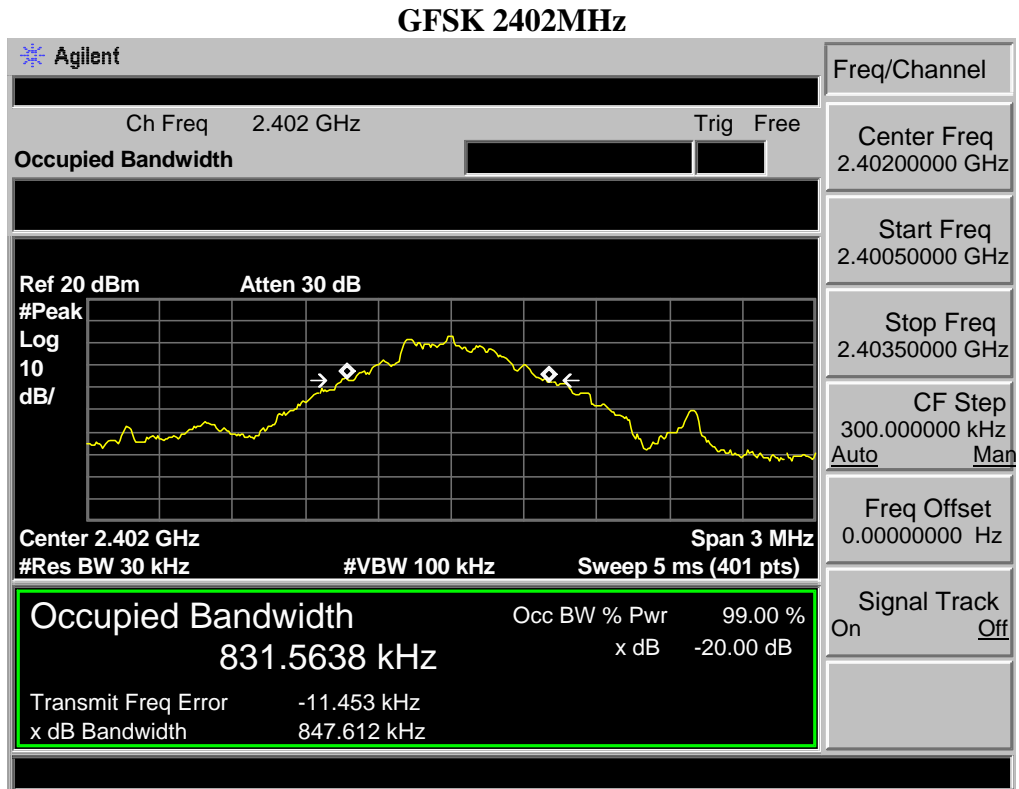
GFSK 2402MHz

Agilent

Ch Freq 2.402 GHz

Trig Free

Occupied Bandwidth

Ref 20 dBm Atten 30 dB

#Peak
Log
10
dB/

Center 2.402 GHz
Span 3 MHz
#Res BW 30 kHz
#VBW 100 kHz
Sweep 5 ms (401 pts)

Occupied Bandwidth
831.5638 kHz

Occ BW % Pwr 99.00 %
x dB -20.00 dB

Transmit Freq Error -11.453 kHz
x dB Bandwidth 847.612 kHz

Freq/Channel

Center Freq
2.40200000 GHz

Start Freq
2.40050000 GHz

Stop Freq
2.40350000 GHz

CF Step
300.000000 kHz
Auto Man

Freq Offset
0.00000000 Hz

Signal Track
On Off